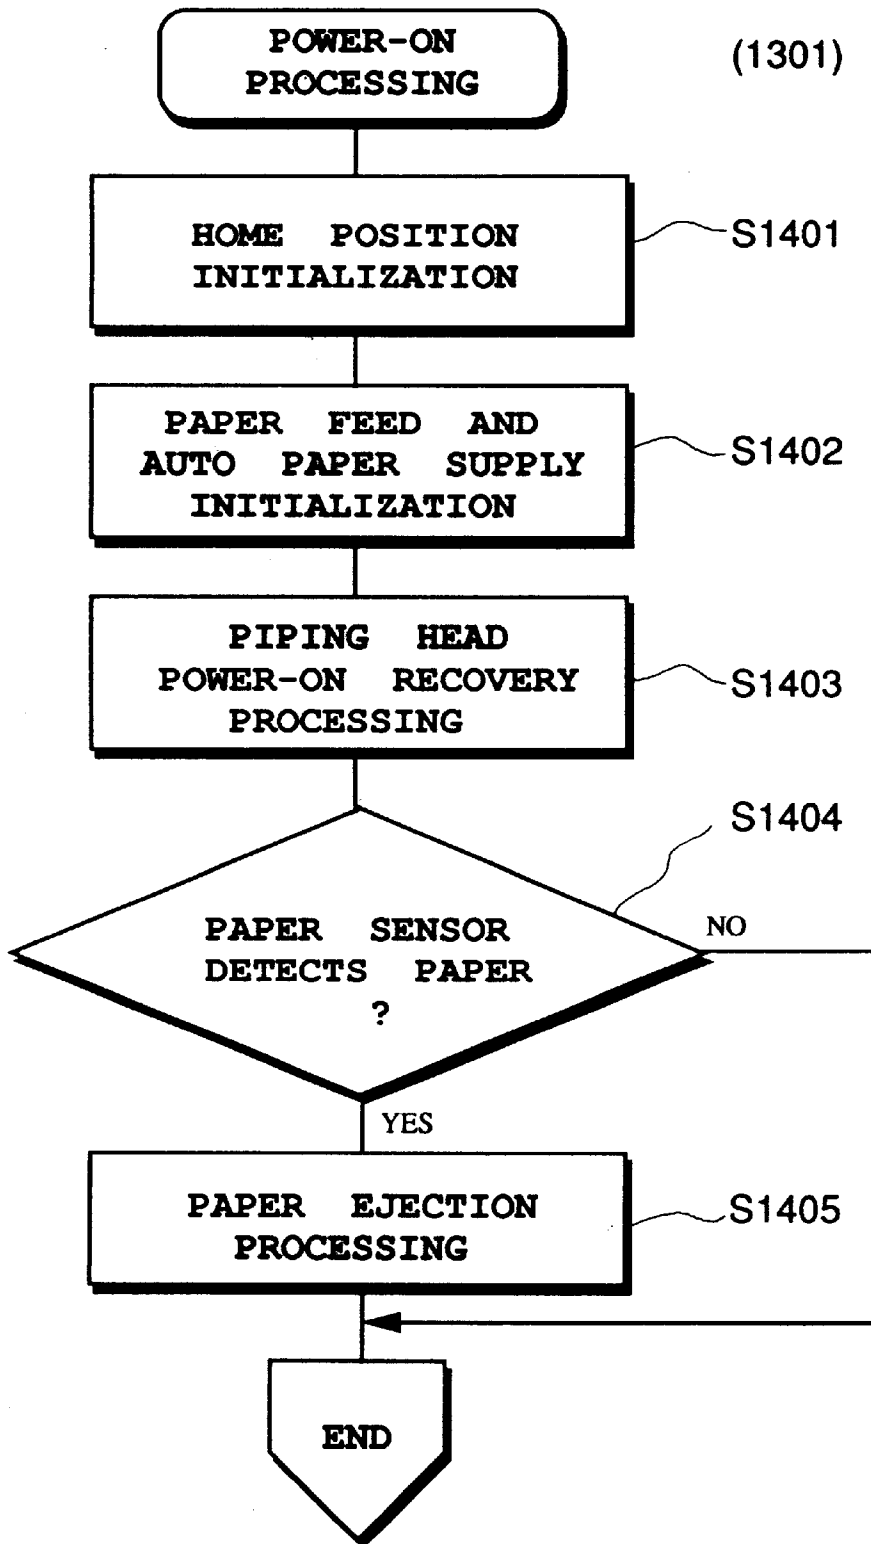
POWER-ON PROCESSING

(1301)

HOME POSITION INITIALIZATION

S1401

PAPER FEED AND AUTO PAPER SUPPLY INITIALIZATION

S1402

PIPING HEAD POWER-ON RECOVERY PROCESSING

S1403

S1404

PAPER SENSOR DETECTS PAPER ?

NO

YES

PAPER EJECTION PROCESSING

S1405

END